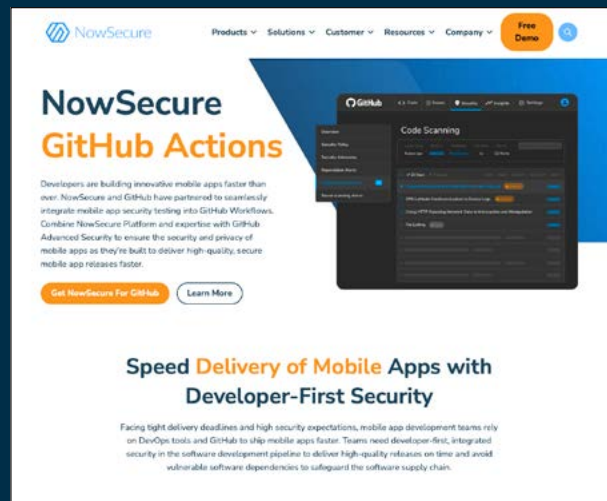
NowSecure

Products Solutions Customer Resources Company

Free Demo

NowSecure GitHub Actions

Developers are building innovative mobile apps faster than ever. NowSecure and GitHub have partnered to seamlessly integrate mobile app security testing into GitHub Workflows. Combine NowSecure Platform and expertise with GitHub Advanced Security to ensure the security and privacy of mobile apps as they're built to deliver high-quality, secure mobile app releases faster.

Get NowSecure For GitHub

Learn More

GitHub

Code Scanning

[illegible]

Speed Delivery of Mobile Apps with Developer-First Security

Facing tight delivery deadlines and high security expectations, mobile app development teams rely on DevOps tools and GitHub to ship mobile apps faster. Teams need developer-first, integrated security in the software development pipeline to deliver high-quality releases on time and avoid vulnerable software dependencies to safeguard the software supply chain.